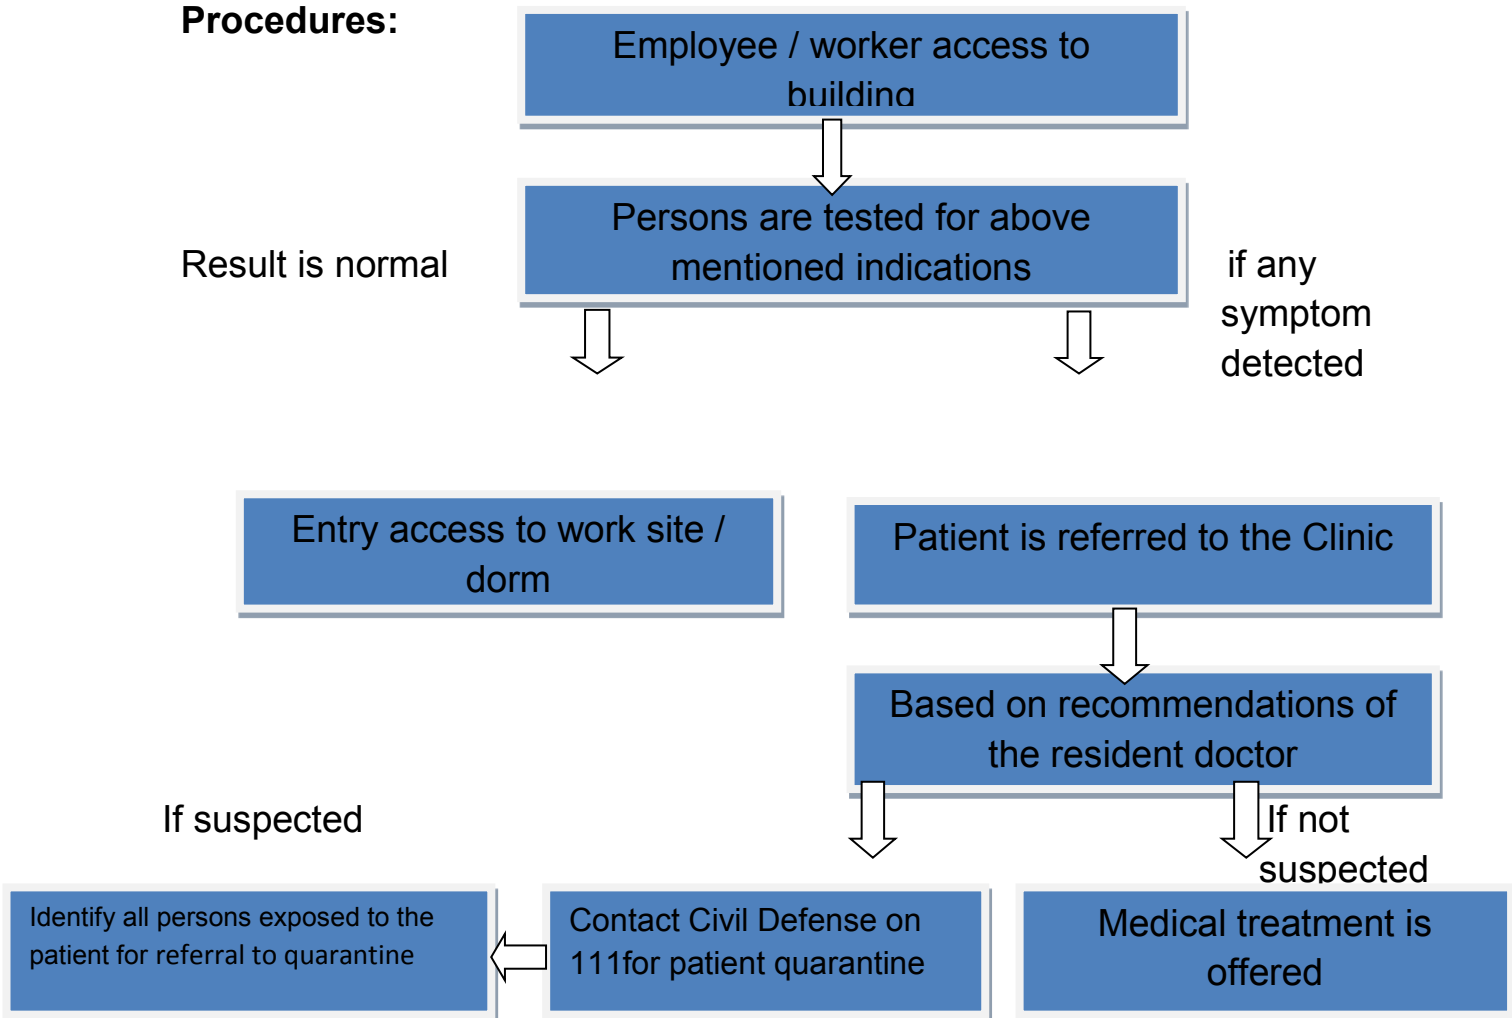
Procedures:

Employee / worker access to building

Persons are tested for above mentioned indications

Result is normal

if any symptom detected

Entry access to work site / dorm

Patient is referred to the Clinic

Based on recommendations of the resident doctor

If suspected

If not suspected

Identify all persons exposed to the patient for referral to quarantine

Contact Civil Defense on 111for patient quarantine

Medical treatment is offered